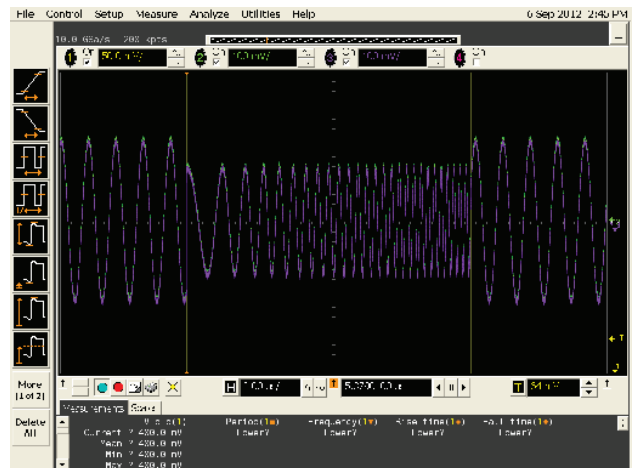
File Control Setup Measure Analyze Utilities Help
6 Sep 2012 2:45 PM
10.0 GSa/s 20? kpts
50.0 mV/
10.0 mV/
10.0 mV/
More (1 of 2)
Delete All
1.0 us/
5.2700 0 us
54 mV
Measurements Status
V p-p(1) Period(1) Frequency(1) Rise time(1) Fall time(1)
Current ? 430.0 mV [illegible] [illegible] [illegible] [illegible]
Mean ? 430.0 mV
Min ? 430.0 mV
Max ? 430.0 mV